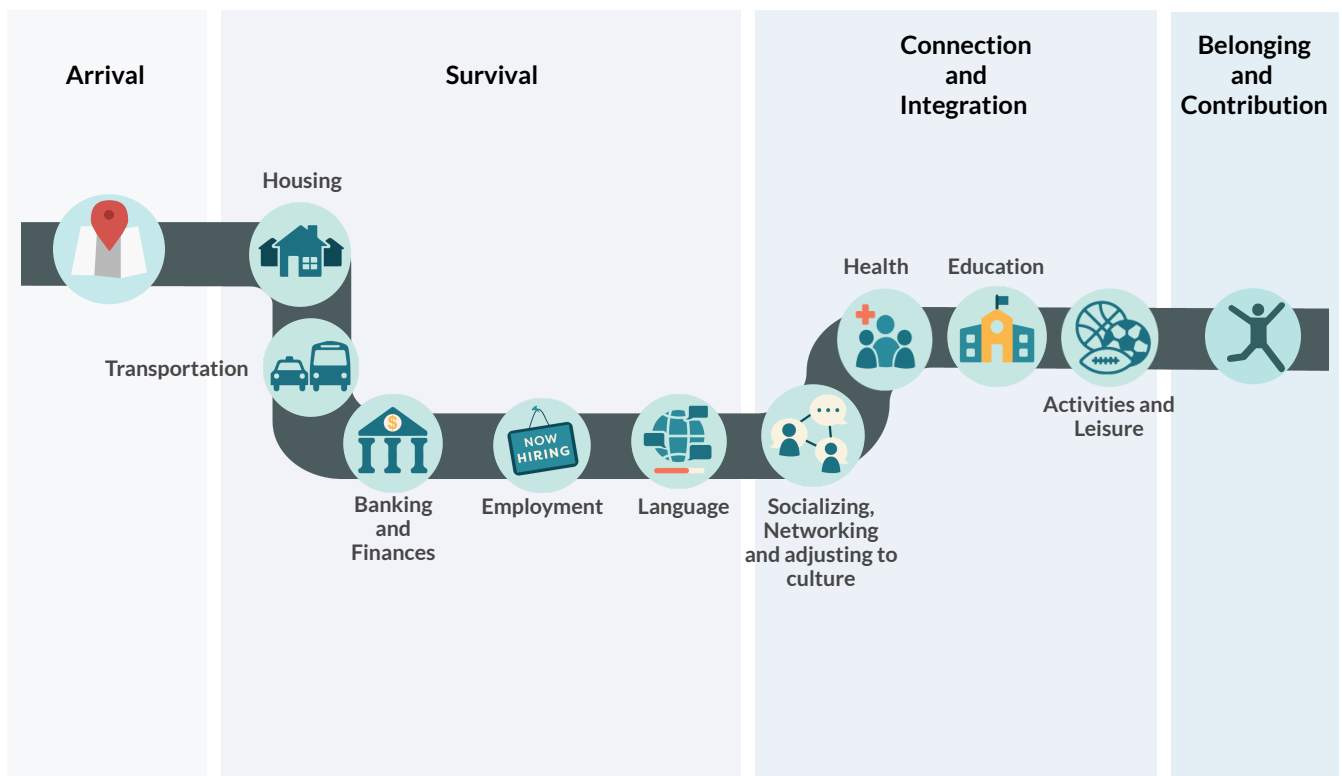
Arrival

Survival

Connection and Integration

Belonging and Contribution

Housing

Transportation

Banking and Finances

NOW HIRING

Employment

Language

Socializing, Networking and adjusting to culture

Health

Education

Activities and Leisure